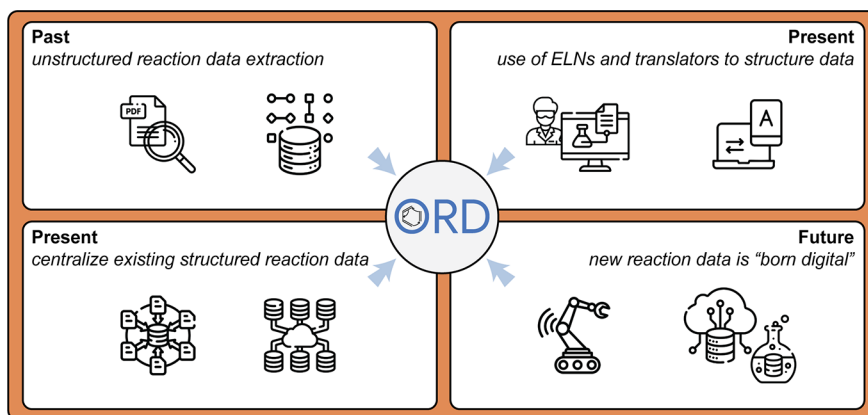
Past
unstructured reaction data extraction

PDF

Present
use of ELNs and translators to structure data

A

ORD

Present
centralize existing structured reaction data

Future
new reaction data is "born digital"